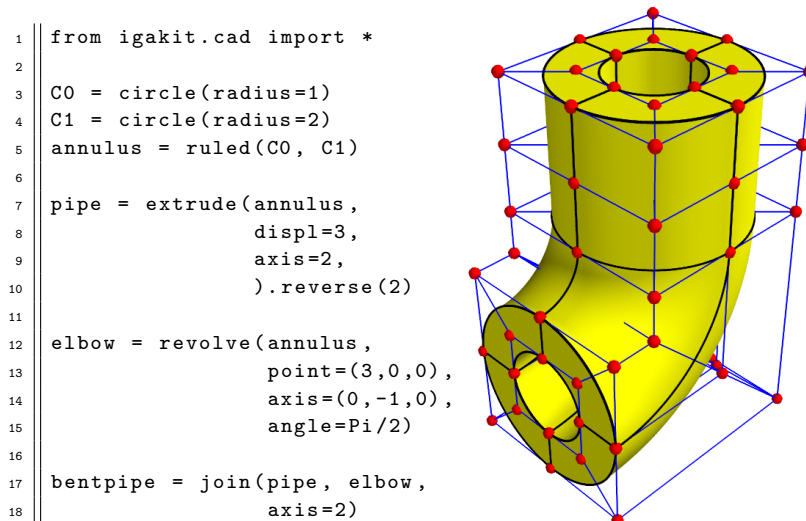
1 from igakit.cad import *
2
3 C0 = circle(radius=1)
4 C1 = circle(radius=2)
5 annulus = ruled(C0, C1)
6
7 pipe = extrude(annulus,
8 displ=3,
9 axis=2,
10 ).reverse(2)
11
12 elbow = revolve(annulus,
13 point=(3,0,0),
14 axis=(0,-1,0),
15 angle=Pi/2)
16
17 bentpipe = join(pipe, elbow,
18 axis=2)